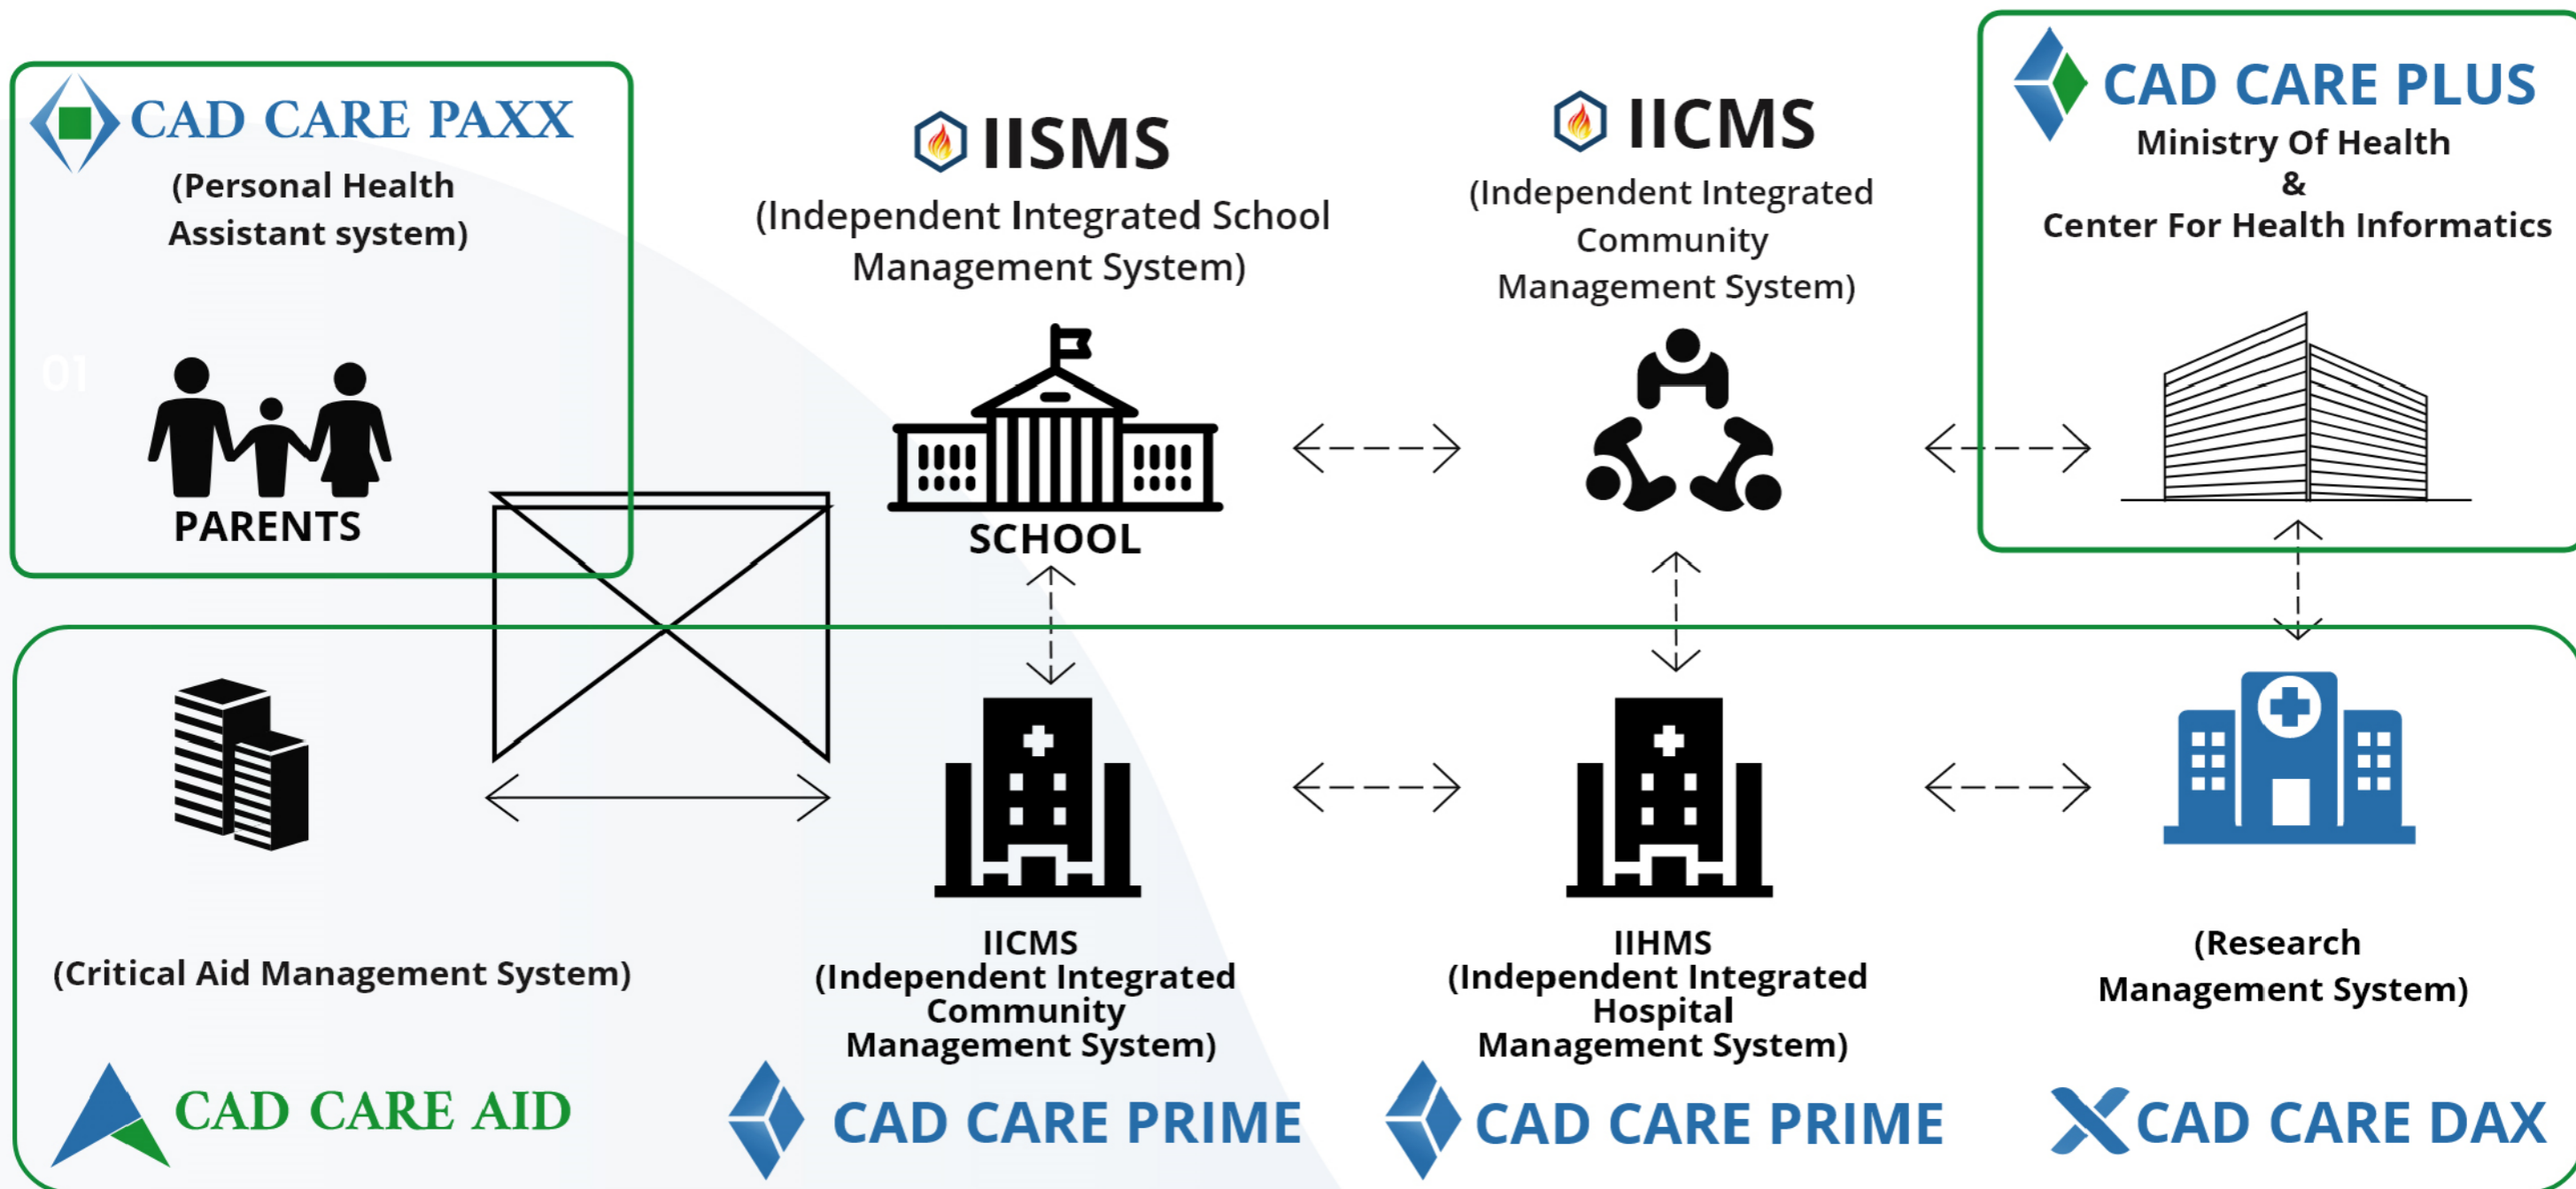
CAD CARE PAXX
(Personal Health Assistant system)

01

PARENTS

IISMS
(Independent Integrated School Management System)

SCHOOL

IICMS
(Independent Integrated Community Management System)

CAD CARE PLUS
Ministry Of Health
&
Center For Health Informatics

(Critical Aid Management System)

CAD CARE AID

IICMS
(Independent Integrated Community Management System)

CAD CARE PRIME

IIHMS
(Independent Integrated Hospital Management System)

CAD CARE PRIME

(Research Management System)

CAD CARE DAX